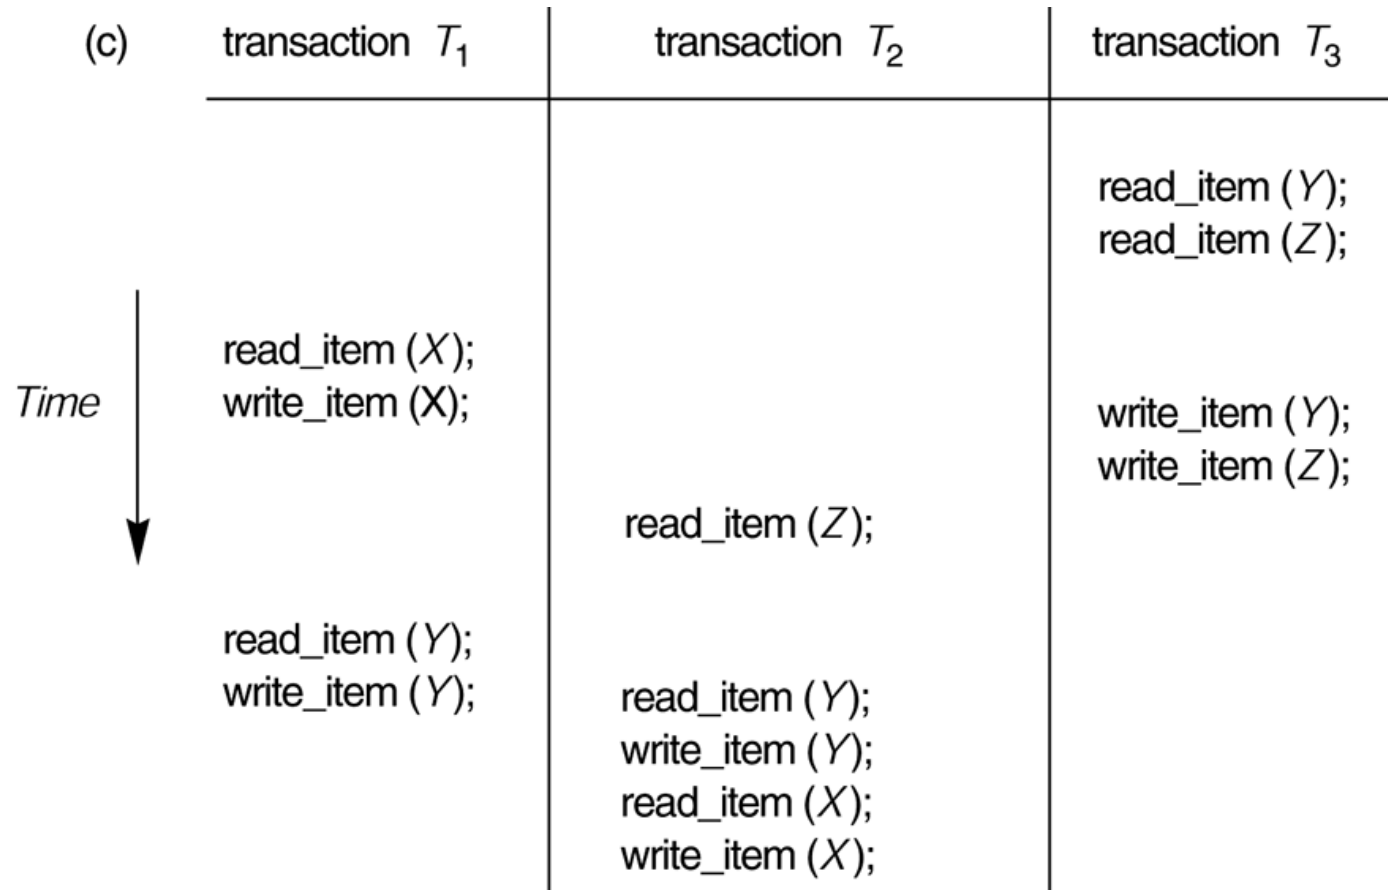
(c)

| transaction $T_1$ | transaction $T_2$ | transaction $T_3$ |
|---|---|---|
| | | read_item ($Y$); read_item ($Z$); |
| read_item ($X$); write_item (X); | | |
| | | write_item ($Y$); write_item ($Z$); |
| | read_item ($Z$); | |
| read_item ($Y$); write_item ($Y$); | | |
| | read_item ($Y$); write_item ($Y$); read_item ($X$); write_item ($X$); | |

Time